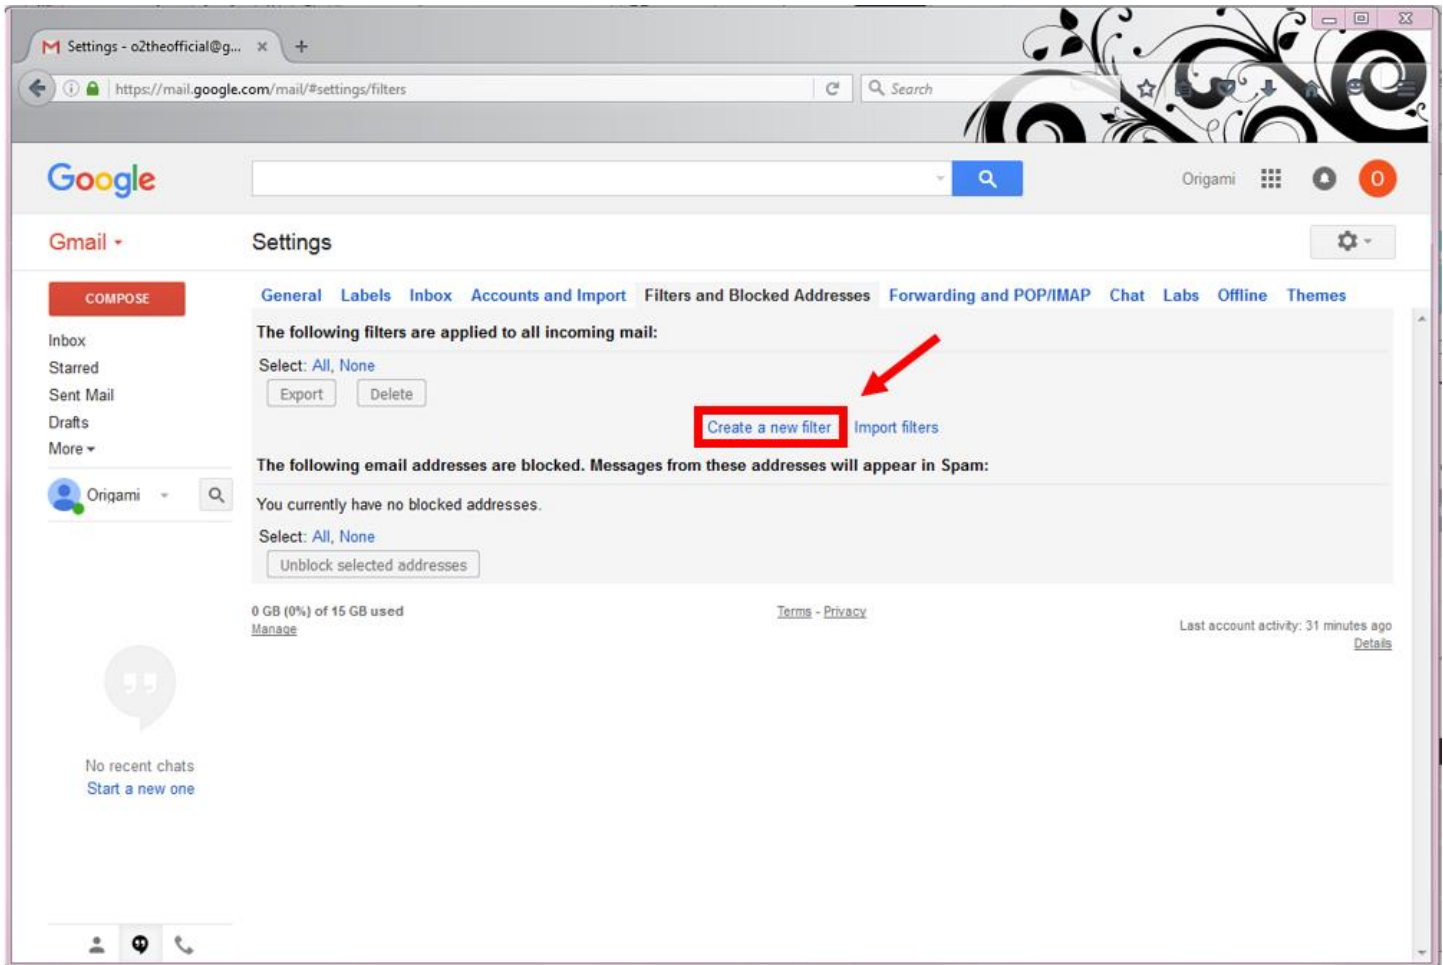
Settings - o2theofficial@g... ×
+

https://mail.google.com/mail/#settings/filters
Search

Google

Origami
O

Gmail ▾

Settings

COMPOSE

Inbox
Starred
Sent Mail
Drafts
More ▾

Origami

General Labels Inbox Accounts and Import Filters and Blocked Addresses Forwarding and POP/IMAP Chat Labs Offline Themes

The following filters are applied to all incoming mail:

Select: All, None

Export Delete

Create a new filter Import filters

The following email addresses are blocked. Messages from these addresses will appear in Spam:

You currently have no blocked addresses.

Select: All, None

Unblock selected addresses

0 GB (0%) of 15 GB used
Manage

Terms - Privacy

Last account activity: 31 minutes ago
Details

No recent chats
Start a new one